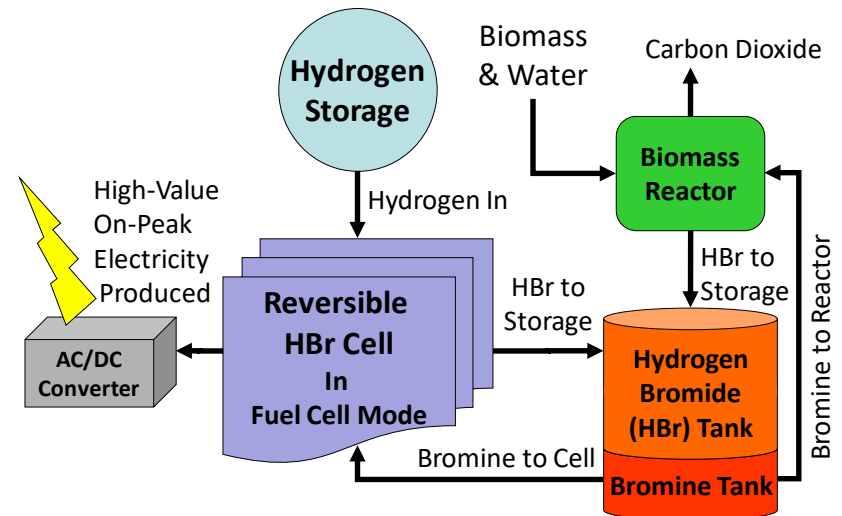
Hydrogen Storage

Biomass & Water

Carbon Dioxide

Hydrogen In

High-Value On-Peak Electricity Produced

Biomass Reactor

HBr to Storage

Bromine to Reactor

HBr to Storage

Reversible HBr Cell In Fuel Cell Mode

AC/DC Converter

Hydrogen Bromide (HBr) Tank

Bromine to Cell

Bromine Tank